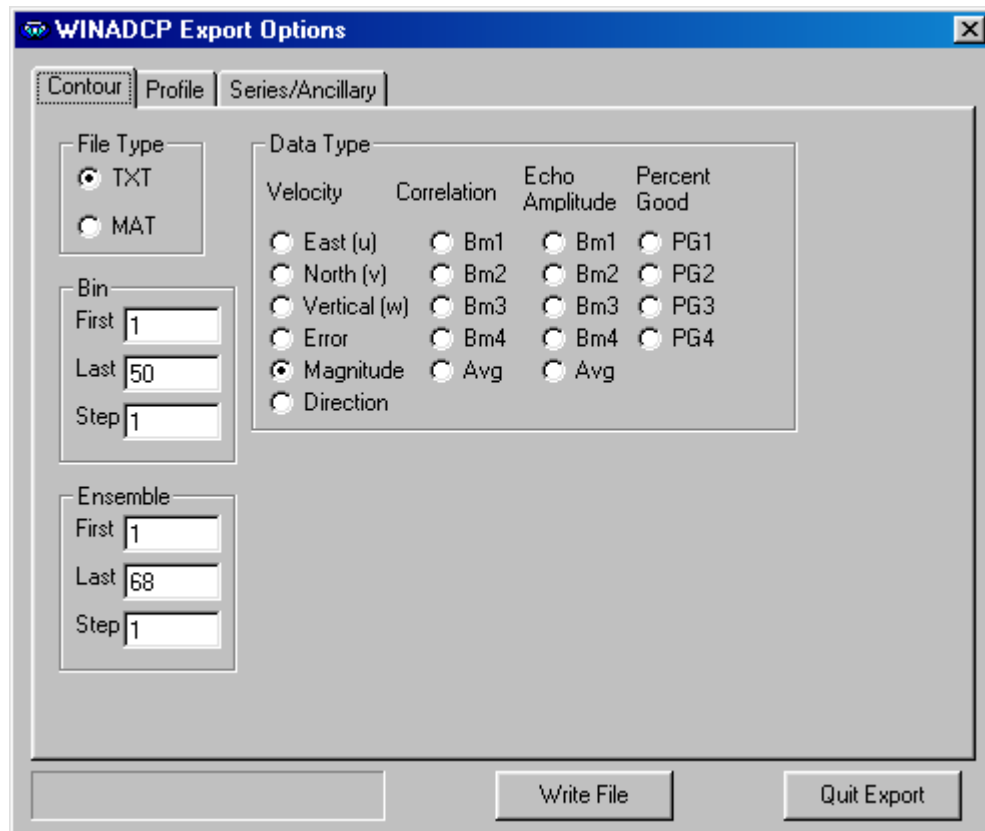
WINADCP Export Options

Contour | Profile | Series/Ancillary

File Type
TXT
MAT

Bin
First 1
Last 50
Step 1

Ensemble
First 1
Last 68
Step 1

Data Type

| Velocity | Correlation | Echo Amplitude | Percent Good |
|---|---|---|---|
| East (u) | Bm1 | Bm1 | PG1 |
| North (v) | Bm2 | Bm2 | PG2 |
| Vertical (w) | Bm3 | Bm3 | PG3 |
| Error | Bm4 | Bm4 | PG4 |
| Magnitude | Avg | Avg | |
| Direction | | | |

Write File
Quit Export